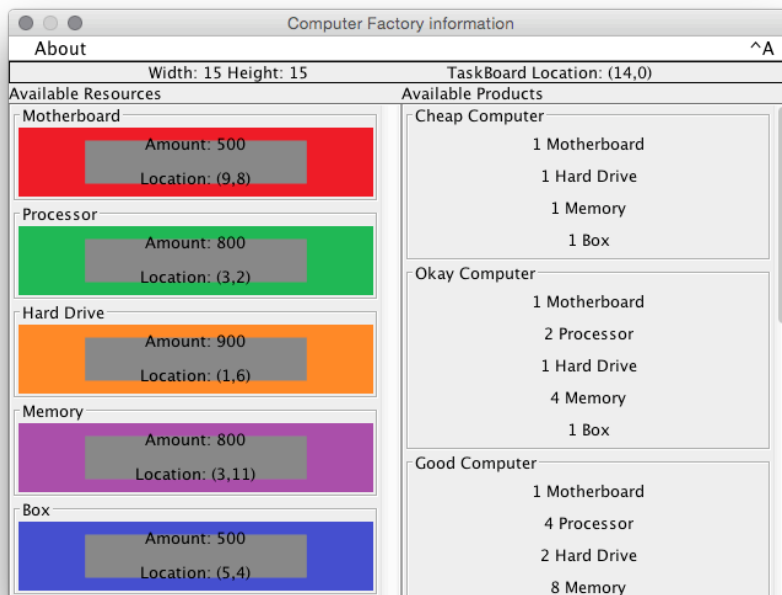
Computer Factory information

About ^A

Width: 15 Height: 15 TaskBoard Location: (14,0)

Available Resources

Motherboard
Amount: 500
Location: (9,8)

Processor
Amount: 800
Location: (3,2)

Hard Drive
Amount: 900
Location: (1,6)

Memory
Amount: 800
Location: (3,11)

Box
Amount: 500
Location: (5,4)

Available Products

Cheap Computer
1 Motherboard
1 Hard Drive
1 Memory
1 Box

Okay Computer
1 Motherboard
2 Processor
1 Hard Drive
4 Memory
1 Box

Good Computer
1 Motherboard
4 Processor
2 Hard Drive
8 Memory